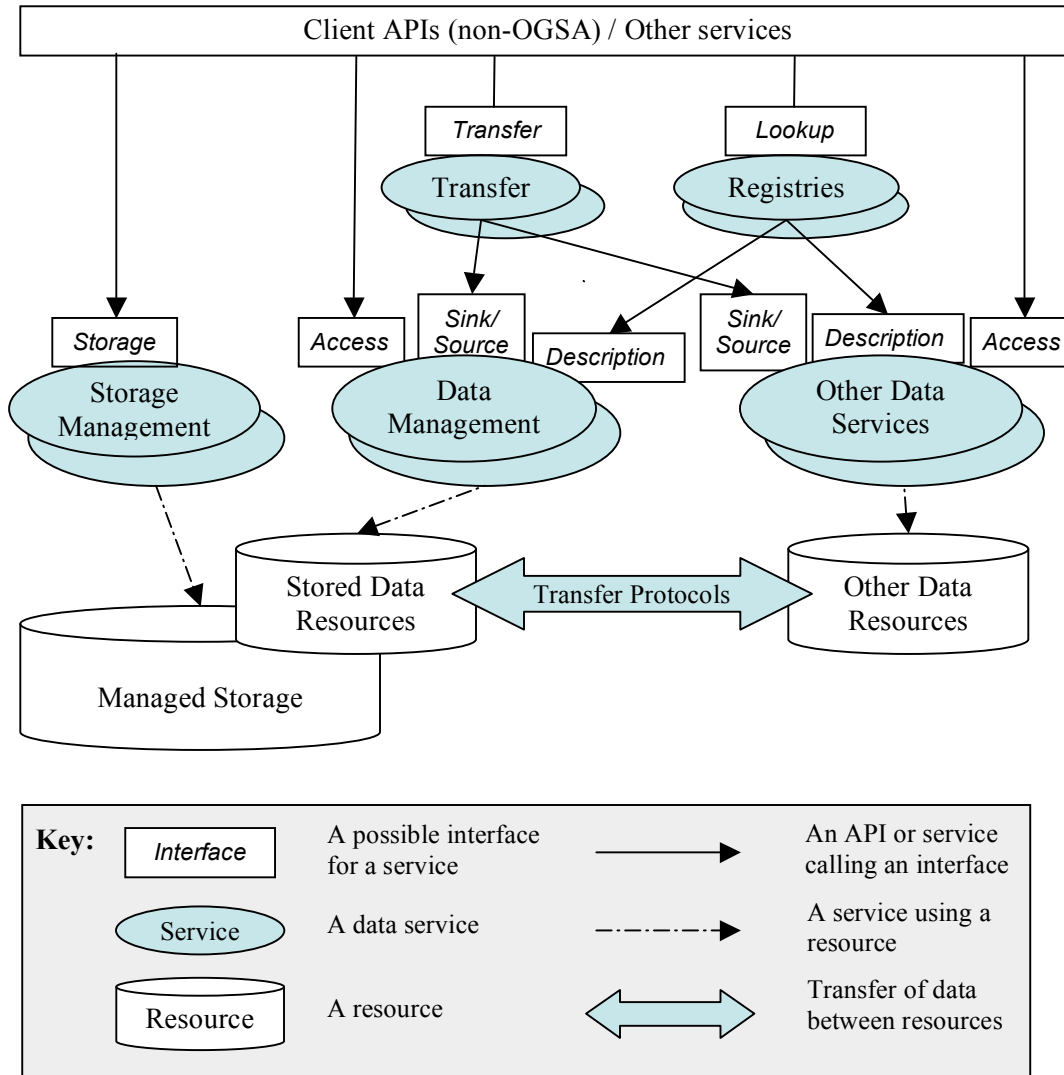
Client APIs (non-OGSA) / Other services

Transfer

Lookup

Transfer

Registries

Storage

Access

Sink/ Source

Description

Sink/ Source

Description

Access

Storage Management

Data Management

Other Data Services

Stored Data Resources

Transfer Protocols

Other Data Resources

Managed Storage

Key:

Interface

A possible interface for a service

An API or service calling an interface

Service

A data service

A service using a resource

Resource

A resource

Transfer of data between resources